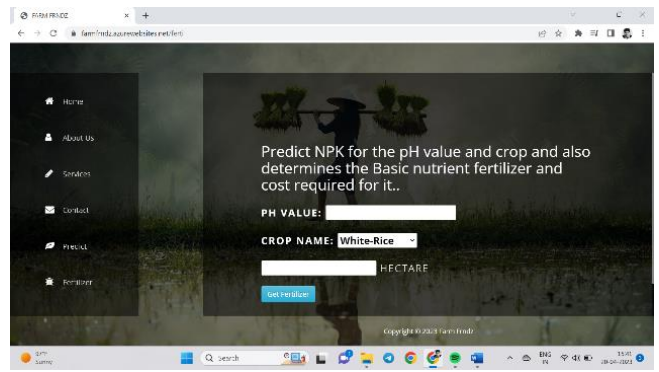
FARM FRNDZ
farmfrndz.azurewebsites.net/fert

Home
About Us
Services
Contact
Predict
Fertilizer

Predict NPK for the pH value and crop and also determines the Basic nutrient fertilizer and cost required for it..

PH VALUE:

CROP NAME: White-Rice

HECTARE

Get Fertilizer

Copyright © 2023 Farm Frndz

Sunny

Search

ENG IN

28-04-2023